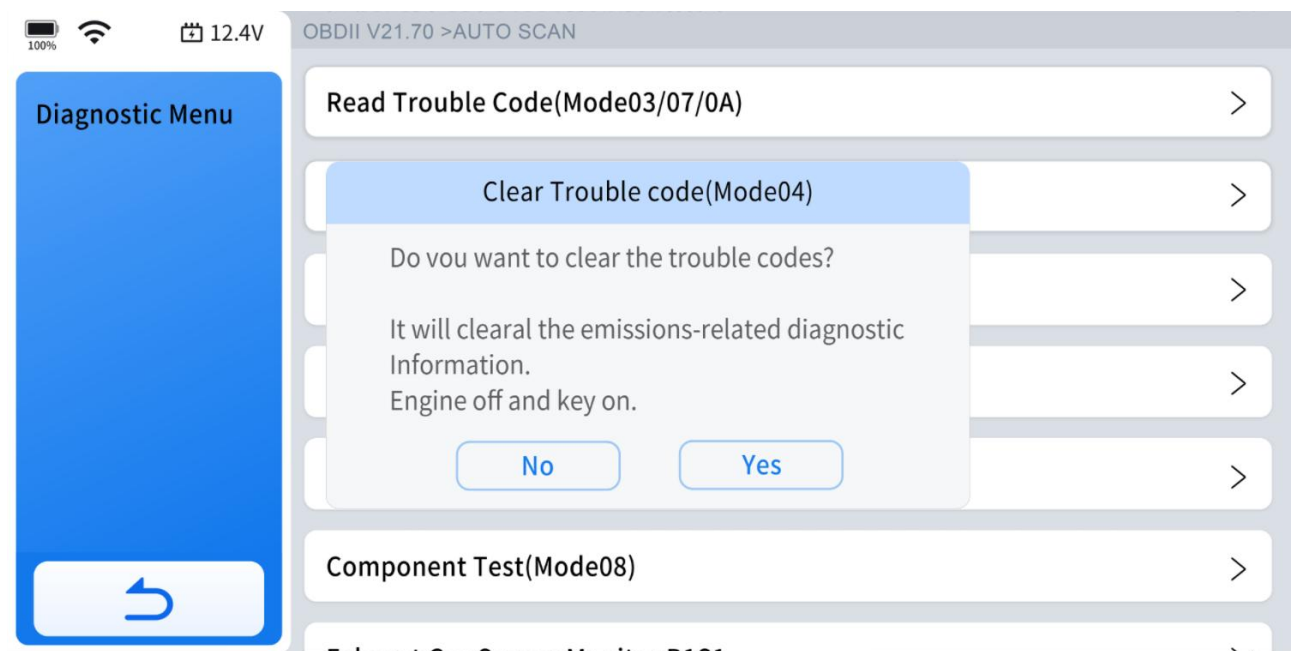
100% 12.4V

OBDII V21.70 >AUTO SCAN

Diagnostic Menu

Read Trouble Code(Mode03/07/0A) >

Clear Trouble code(Mode04)

Do you want to clear the trouble codes?

It will clearal the emissions-related diagnostic Information.
Engine off and key on.

No Yes

>

>

>

>

Component Test(Mode08) >

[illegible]